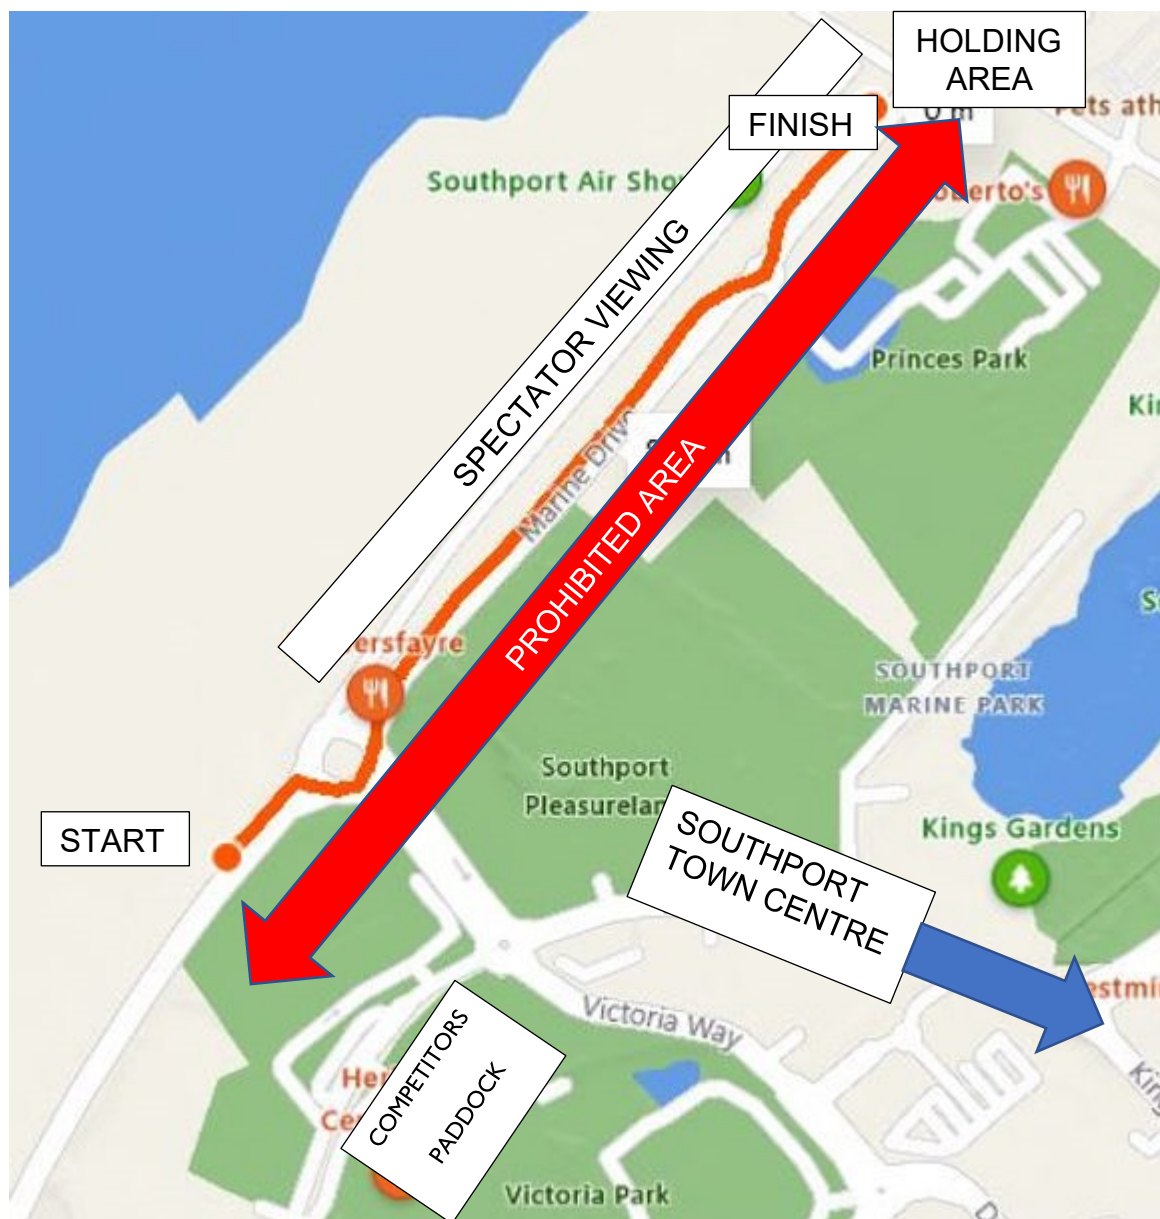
HOLDING AREA

FINISH

0 m

ets ath

Southport Air Sho

oberto's

SPECTATOR VIEWING

Princes Park

Ki

Marine Drive

PROHIBITED AREA

ersfayre

SOUTHPORT MARINE PARK

Southport Pleasurelan

START

Kings Gardens

SOUTHPORT TOWN CENTRE

estmi

Victoria Way

COMPETITORS PADDOCK

Her

Ce

Victoria Park

Kin